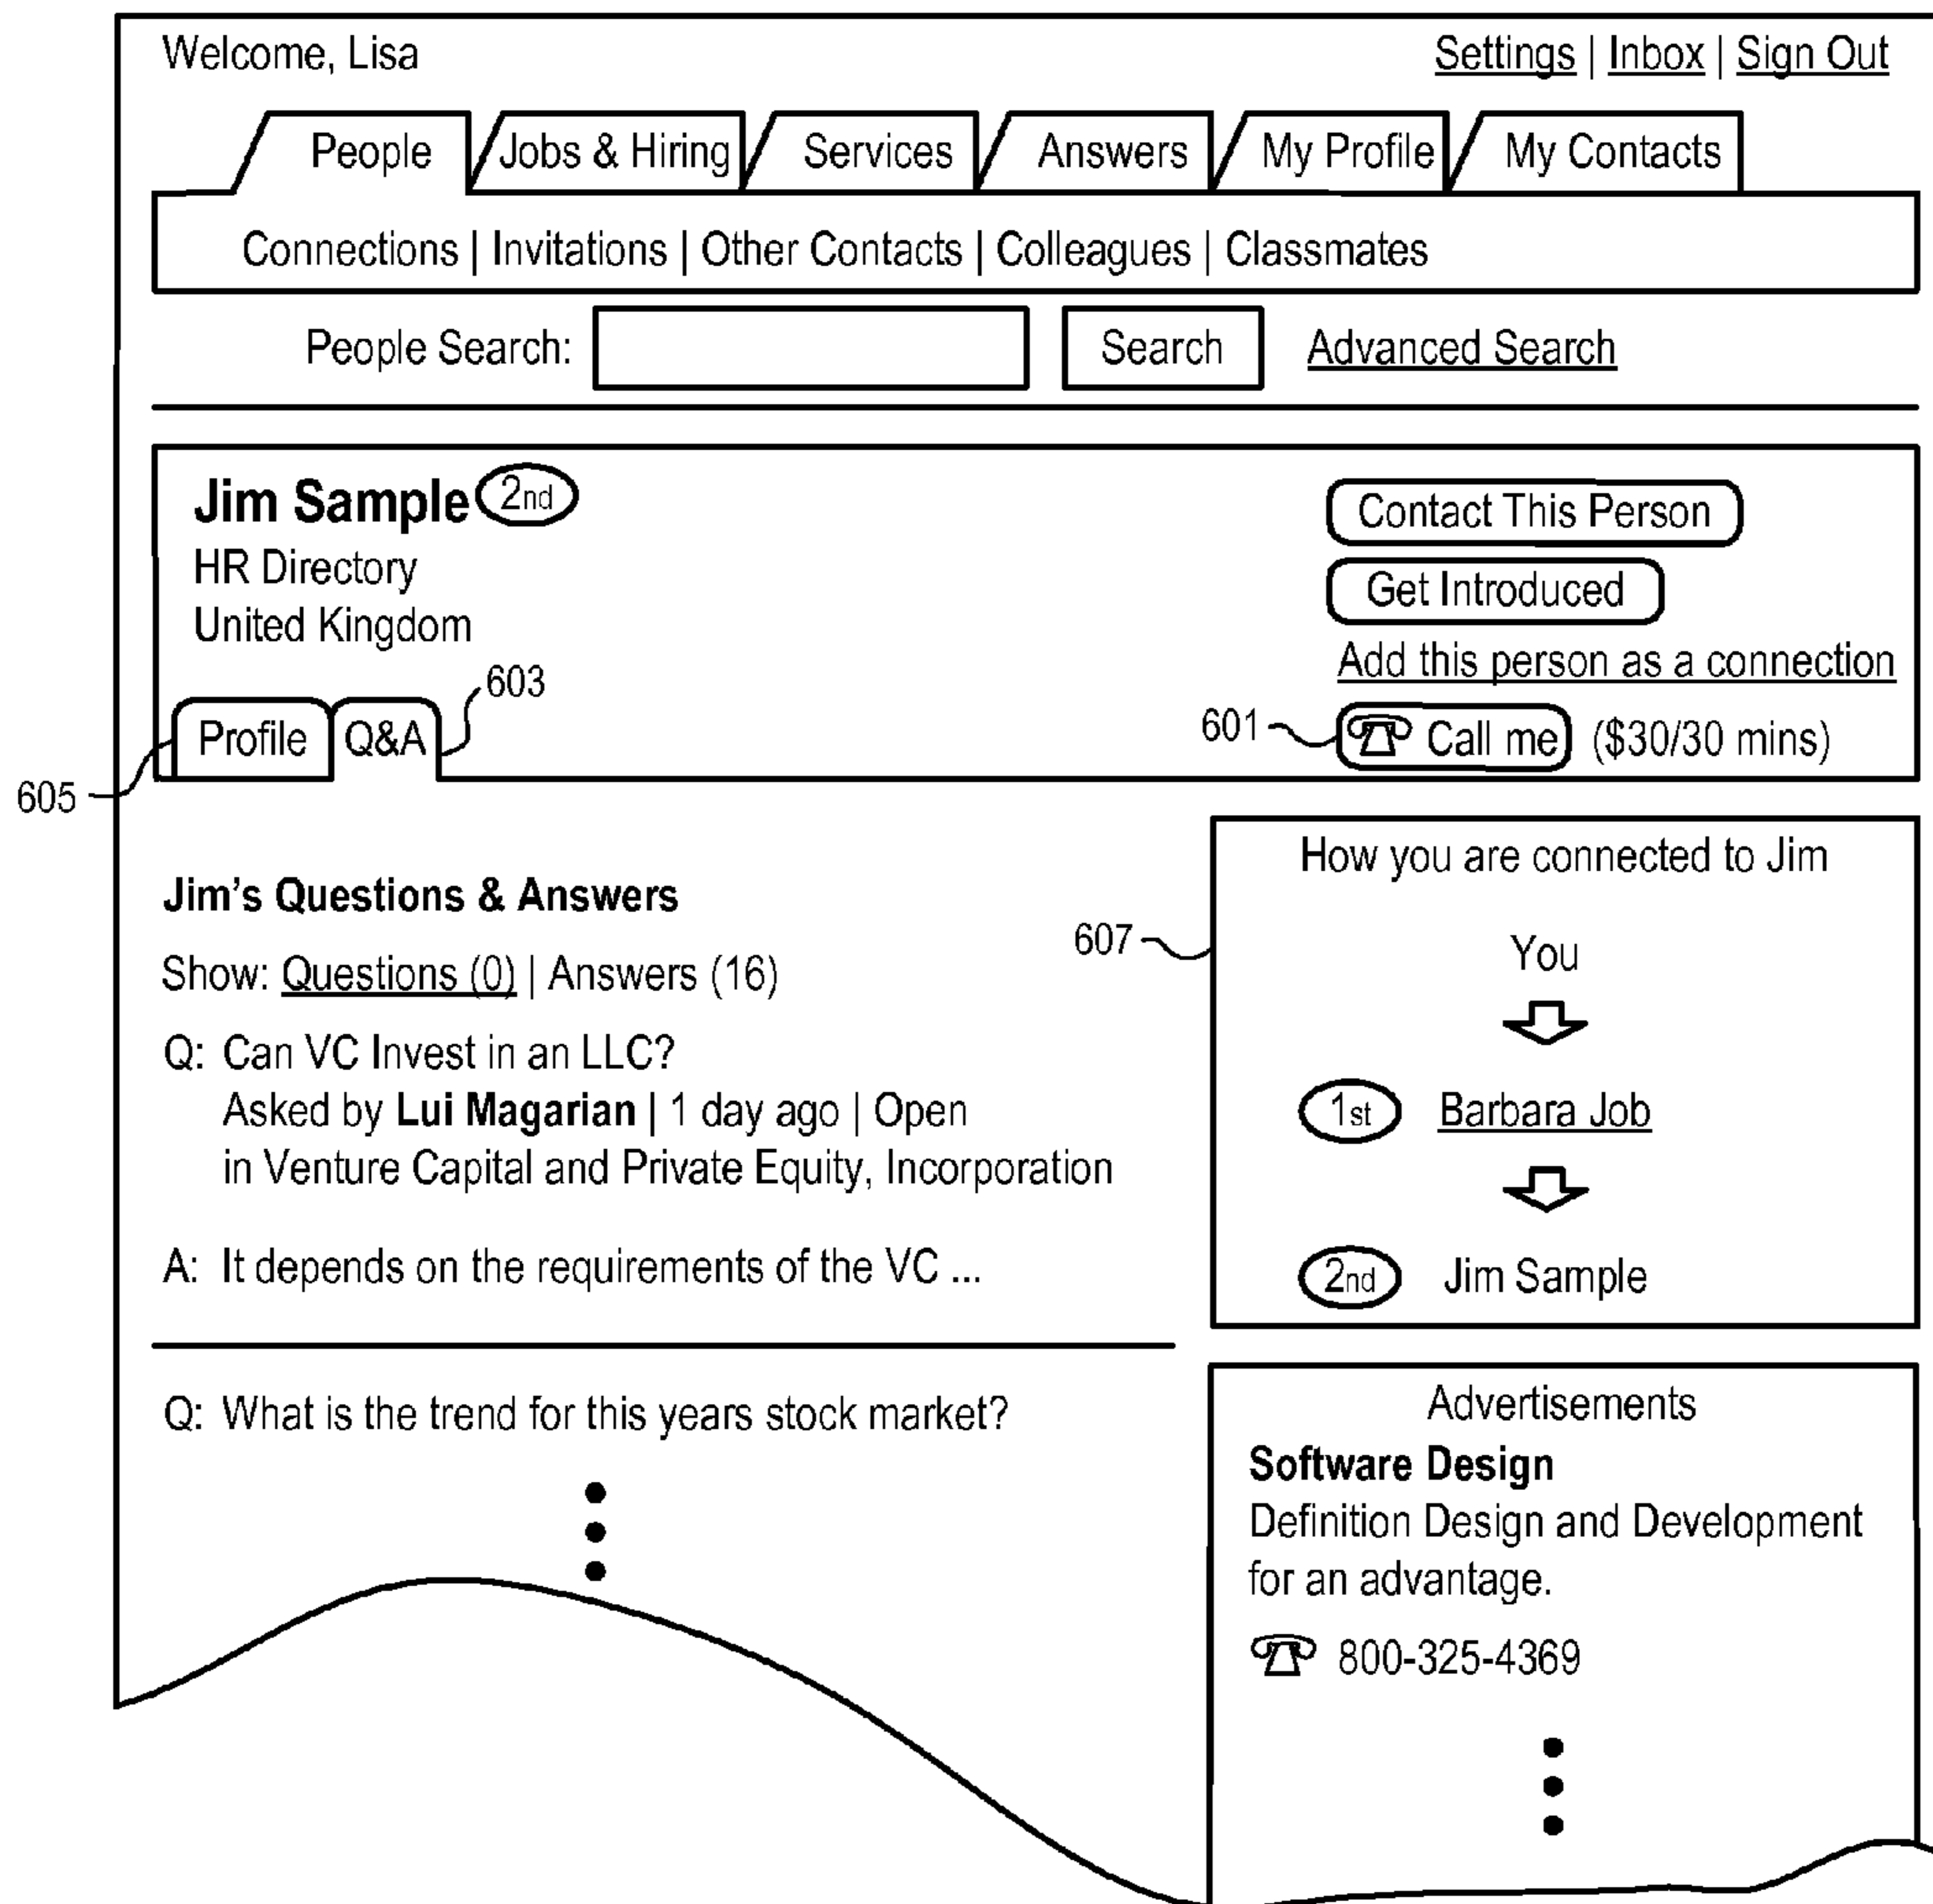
Welcome, Lisa

Settings | Inbox | Sign Out

People | Jobs & Hiring | Services | Answers | My Profile | My Contacts

Connections | Invitations | Other Contacts | Colleagues | Classmates

People Search: Search Advanced Search

Jim Sample 2nd
HR Directory
United Kingdom

Contact This Person

Get Introduced

Add this person as a connection

603

Profile Q&A

601

Call me ($30/30 mins)

605

How you are connected to Jim

You

1st Barbara Job

2nd Jim Sample

607

Jim's Questions & Answers

Show: Questions (0) | Answers (16)

Q: Can VC Invest in an LLC?
Asked by Lui Magarian | 1 day ago | Open
in Venture Capital and Private Equity, Incorporation

A: It depends on the requirements of the VC ...

Q: What is the trend for this years stock market?

Advertisements

Software Design
Definition Design and Development for an advantage.

800-325-4369